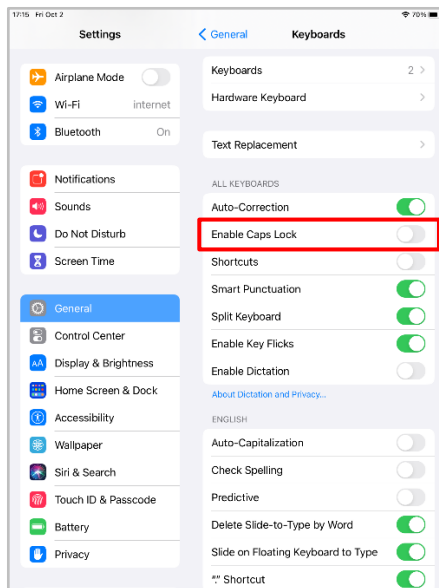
17:15 Fri Oct 2
70%

Settings

Airplane Mode
Wi-Fi internet
Bluetooth On

Notifications
Sounds
Do Not Disturb
Screen Time

General
Control Center
Display & Brightness
Home Screen & Dock
Accessibility
Wallpaper
Siri & Search
Touch ID & Passcode
Battery
Privacy

< General Keyboards

Keyboards 2 >
Hardware Keyboard >

Text Replacement >

ALL KEYBOARDS
Auto-Correction
Enable Caps Lock
Shortcuts
Smart Punctuation
Split Keyboard
Enable Key Flicks
Enable Dictation
About Dictation and Privacy...

ENGLISH
Auto-Capitalization
Check Spelling
Predictive
Delete Slide-to-Type by Word
Slide on Floating Keyboard to Type
"." Shortcut